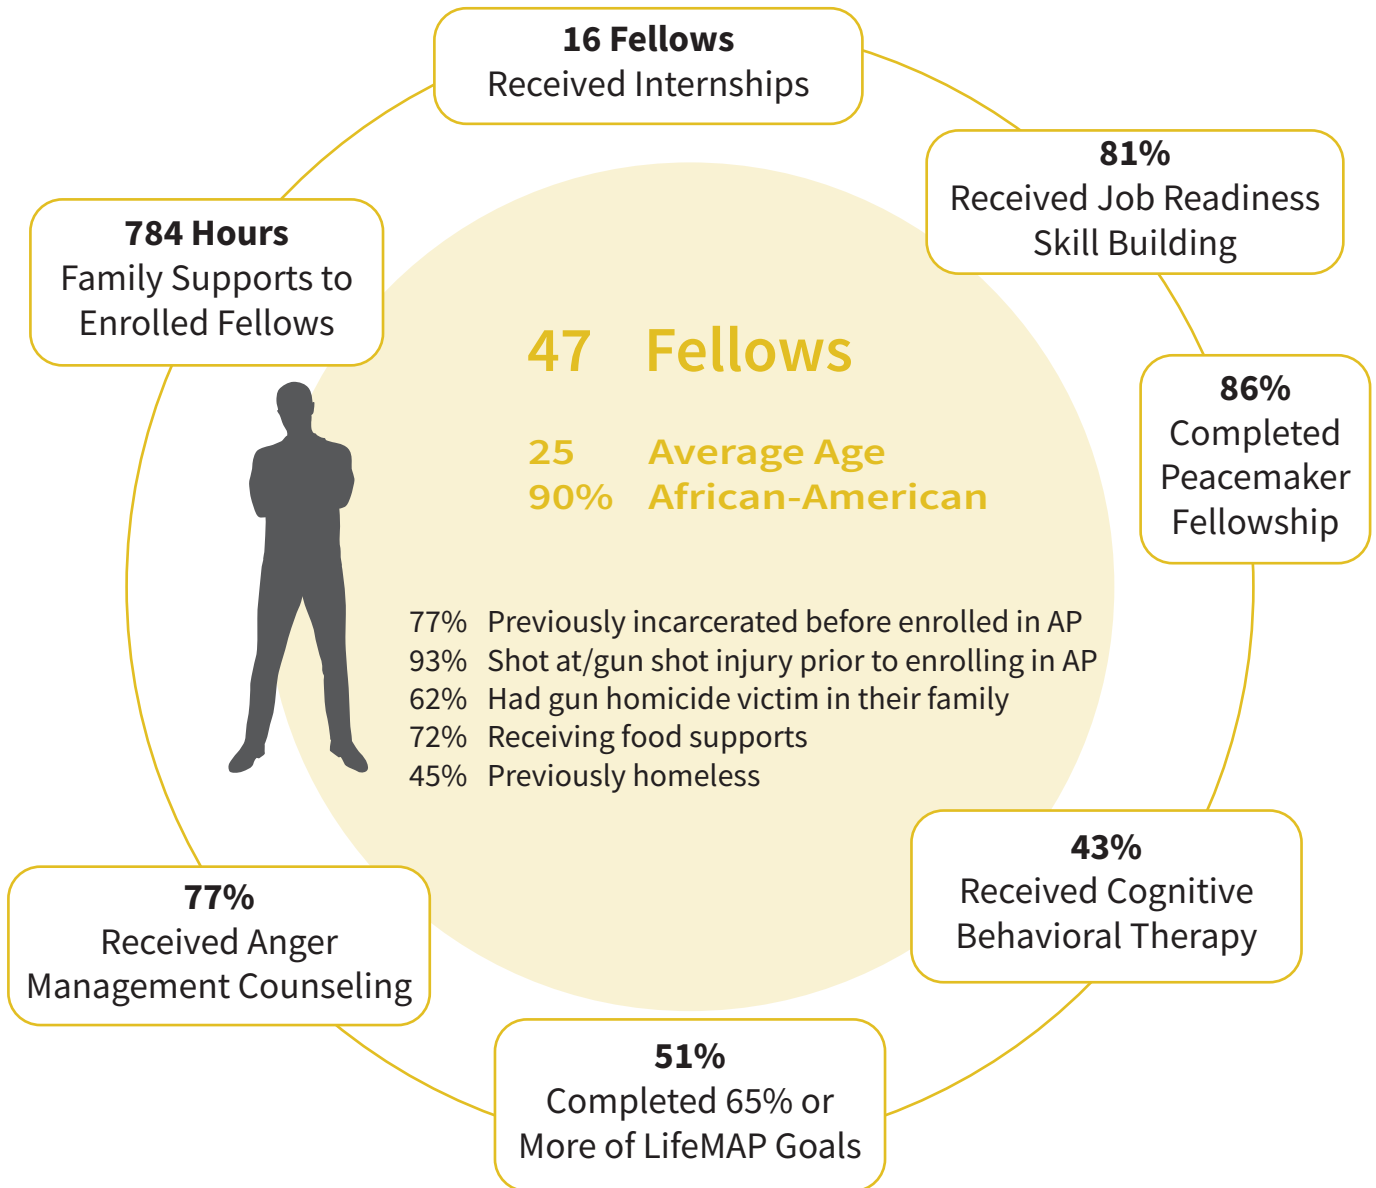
16 Fellows
Received Internships

81%
Received Job Readiness Skill Building

86%
Completed Peacemaker Fellowship

43%
Received Cognitive Behavioral Therapy

51%
Completed 65% or More of LifeMAP Goals

77%
Received Anger Management Counseling

784 Hours
Family Supports to Enrolled Fellows

47 Fellows

25 Average Age
90% African-American

77% Previously incarcerated before enrolled in AP
93% Shot at/gun shot injury prior to enrolling in AP
62% Had gun homicide victim in their family
72% Receiving food supports
45% Previously homeless